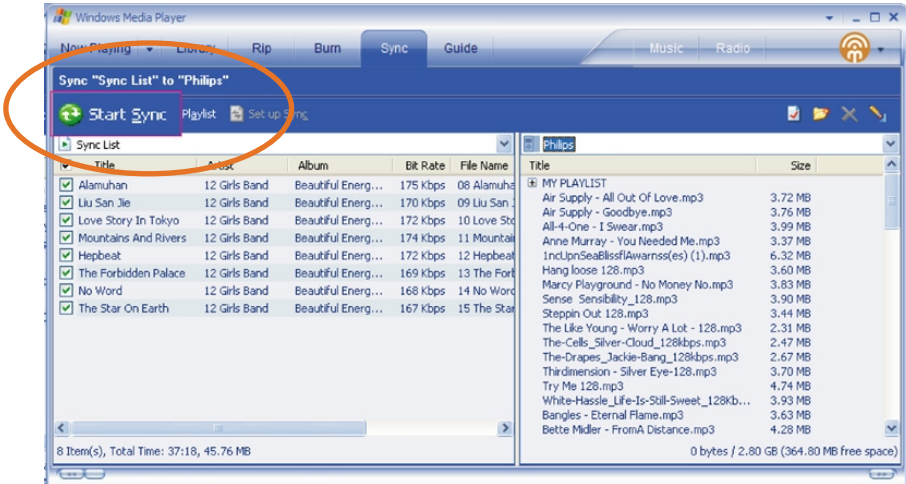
Windows Media Player

Now Playing | Library | Rip | Burn | Sync | Guide | Music | Radio

Sync "Sync List" to "Philips"

Start Sync | Playlist | Set up Sync

Sync List

| Title | Artist | Album | Bit Rate | File Name |
|---|---|---|---|---|
| Alamuhan | 12 Girls Band | Beautiful Energ... | 175 Kbps | 08 Alamuha |
| Liu San Jie | 12 Girls Band | Beautiful Energ... | 170 Kbps | 09 Liu San J |
| Love Story In Tokyo | 12 Girls Band | Beautiful Energ... | 172 Kbps | 10 Love Sto |
| Mountains And Rivers | 12 Girls Band | Beautiful Energ... | 174 Kbps | 11 Mountai |
| Hepbeat | 12 Girls Band | Beautiful Energ... | 172 Kbps | 12 Hepbeat |
| The Forbidden Palace | 12 Girls Band | Beautiful Energ... | 169 Kbps | 13 The Forb |
| No Word | 12 Girls Band | Beautiful Energ... | 168 Kbps | 14 No Word |
| The Star On Earth | 12 Girls Band | Beautiful Energ... | 167 Kbps | 15 The Star |

8 Item(s), Total Time: 37:18, 45.76 MB

Philips

| Title | Size |
|---|---|
| MY PLAYLIST | |
| Air Supply - All Out Of Love.mp3 | 3.72 MB |
| Air Supply - Goodbye.mp3 | 3.76 MB |
| All-4-One - I Swear.mp3 | 3.99 MB |
| Anne Murray - You Needed Me.mp3 | 3.37 MB |
| 1ncUpnSeaBlissflAwarnss(es) (1).mp3 | 6.32 MB |
| Hang loose 128.mp3 | 3.60 MB |
| Marcy Playground - No Money No.mp3 | 3.83 MB |
| Sense Sensibility_128.mp3 | 3.90 MB |
| Steppin Out 128.mp3 | 3.44 MB |
| The Like Young - Worry A Lot - 128.mp3 | 2.31 MB |
| The-Cells_Silver-Cloud_128kbps.mp3 | 2.47 MB |
| The-Drapes_Jackie-Bang_128kbps.mp3 | 2.67 MB |
| Thirdimension - Silver Eye-128.mp3 | 3.70 MB |
| Try Me 128.mp3 | 4.74 MB |
| White-Hassle_Life-Is-Still-Sweet_128Kb... | 3.93 MB |
| Bangles - Eternal Flame.mp3 | 3.63 MB |
| Bette Midler - FromA Distance.mp3 | 4.28 MB |

0 bytes / 2.80 GB (364.80 MB free space)